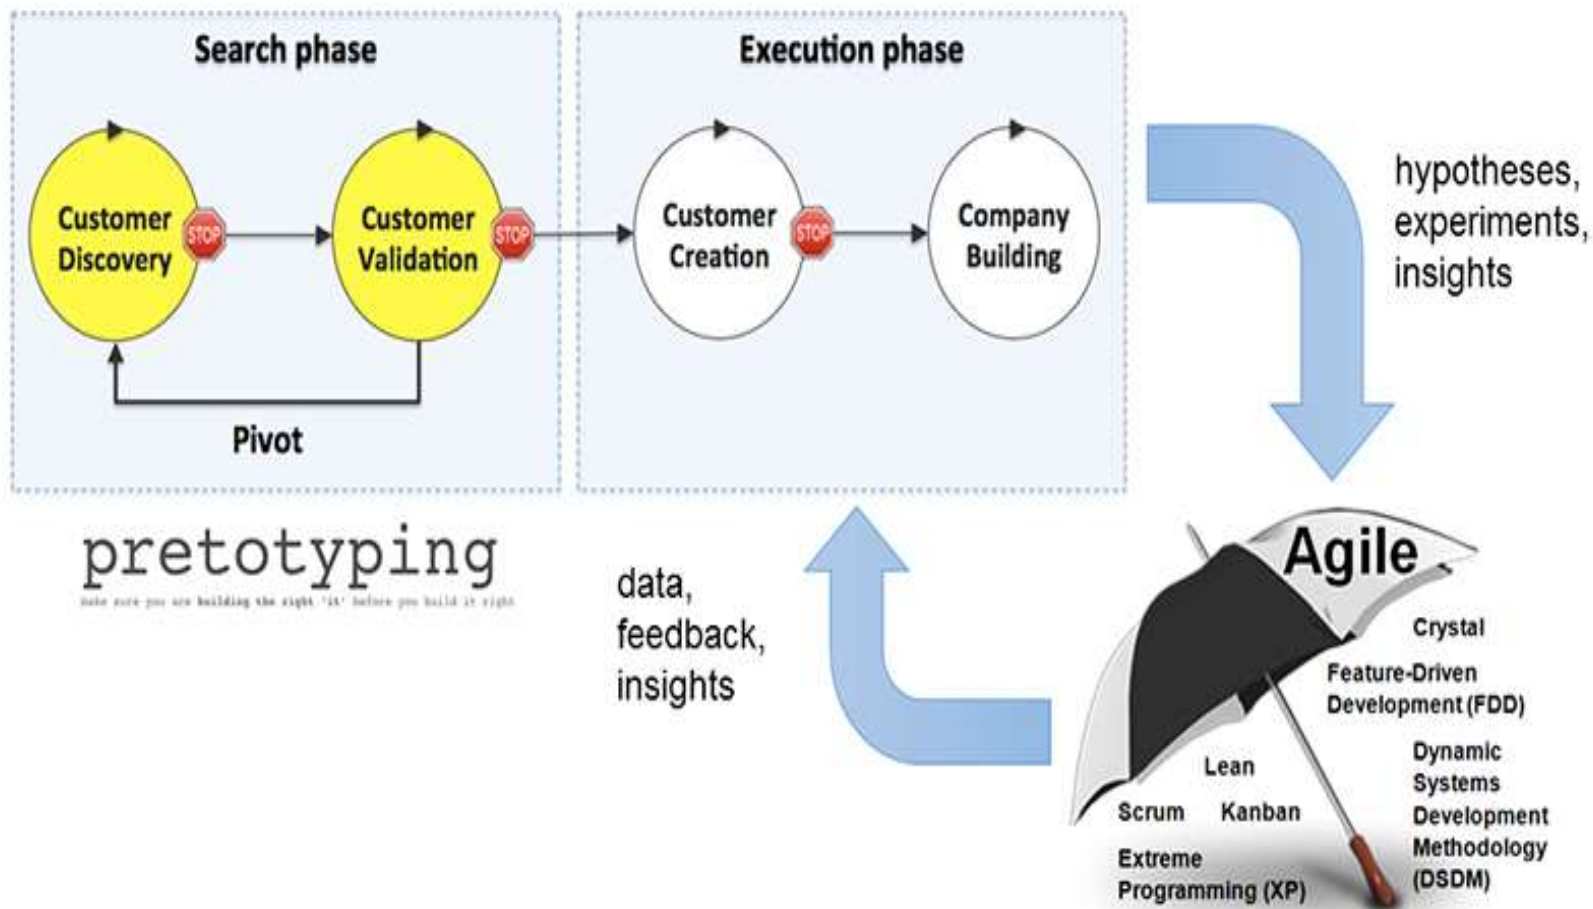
Search phase

Customer Discovery

STOP

Customer Validation

STOP

Pivot

Execution phase

Customer Creation

STOP

Company Building

hypotheses, experiments, insights

pretotyping

make sure you are building the right 'it' before you build it right

data, feedback, insights

Agile

Crystal

Feature-Driven Development (FDD)

Dynamic Systems Development Methodology (DSDM)

Lean

Scrum

Kanban

Extreme Programming (XP)